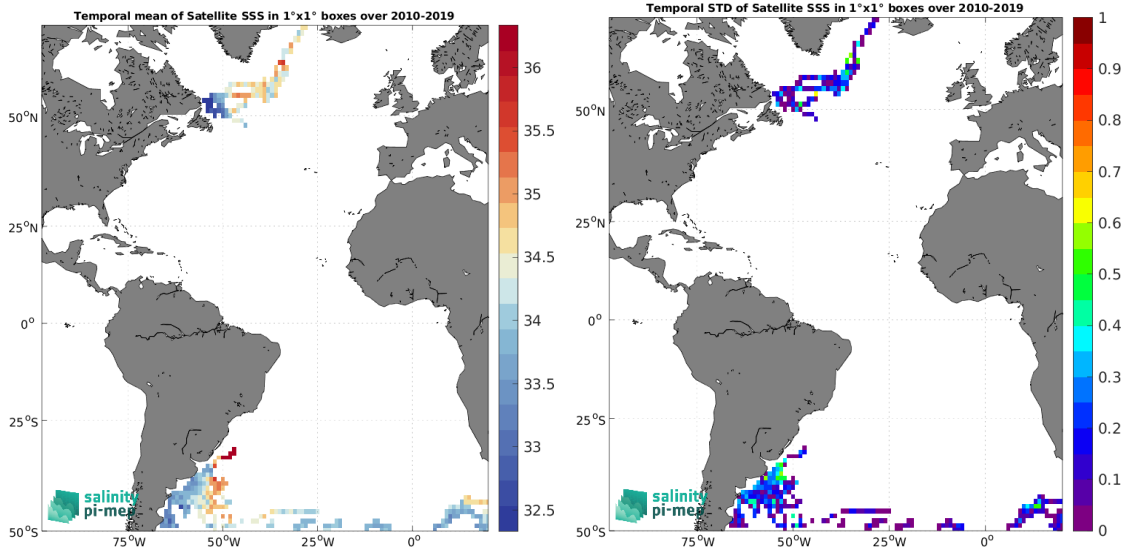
Temporal mean of Satellite SSS in 1°x1° boxes over 2010-2019

36
35.5
35
34.5
34
33.5
33
32.5

$50^oN$
$25^oN$
$0^o$
$25^oS$
$50^oS$
$75^oW$
$50^oW$
$25^oW$
$0^o$

salinity
pi-mep

Temporal STD of Satellite SSS in 1°x1° boxes over 2010-2019

1
0.9
0.8
0.7
0.6
0.5
0.4
0.3
0.2
0.1
0

$50^oN$
$25^oN$
$0^o$
$25^oS$
$50^oS$
$75^oW$
$50^oW$
$25^oW$
$0^o$

salinity
pi-mep